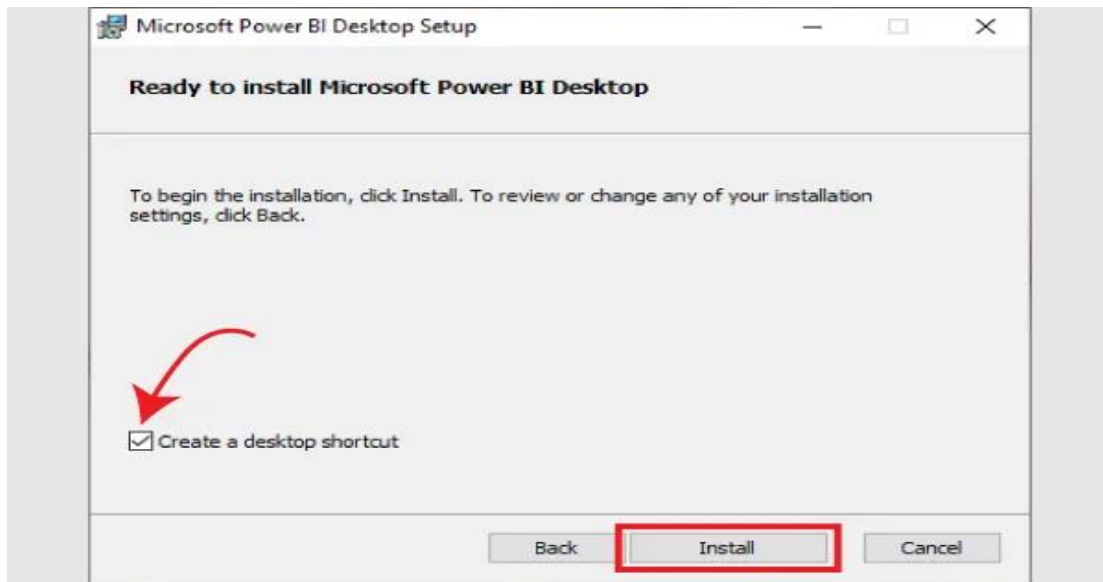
Microsoft Power BI Desktop Setup

Ready to install Microsoft Power BI Desktop

To begin the installation, click Install. To review or change any of your installation settings, click Back.

Create a desktop shortcut

Back
Install
Cancel